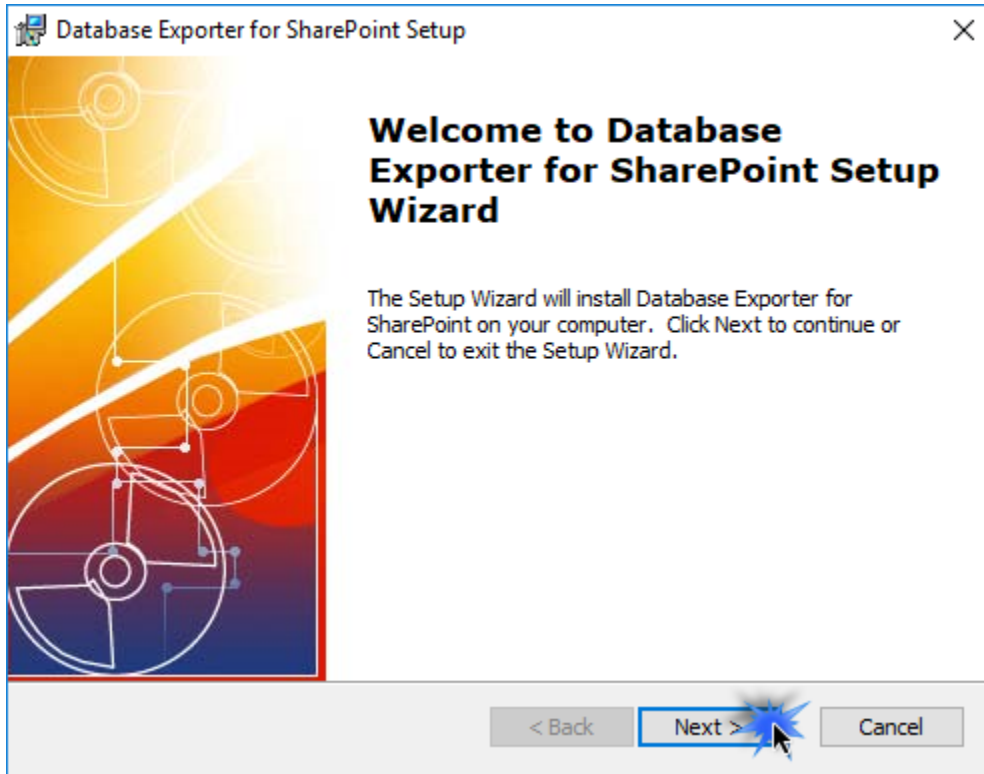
Database Exporter for SharePoint Setup

×

Welcome to Database Exporter for SharePoint Setup Wizard

The Setup Wizard will install Database Exporter for SharePoint on your computer. Click Next to continue or Cancel to exit the Setup Wizard.

< Back

Next >

Cancel